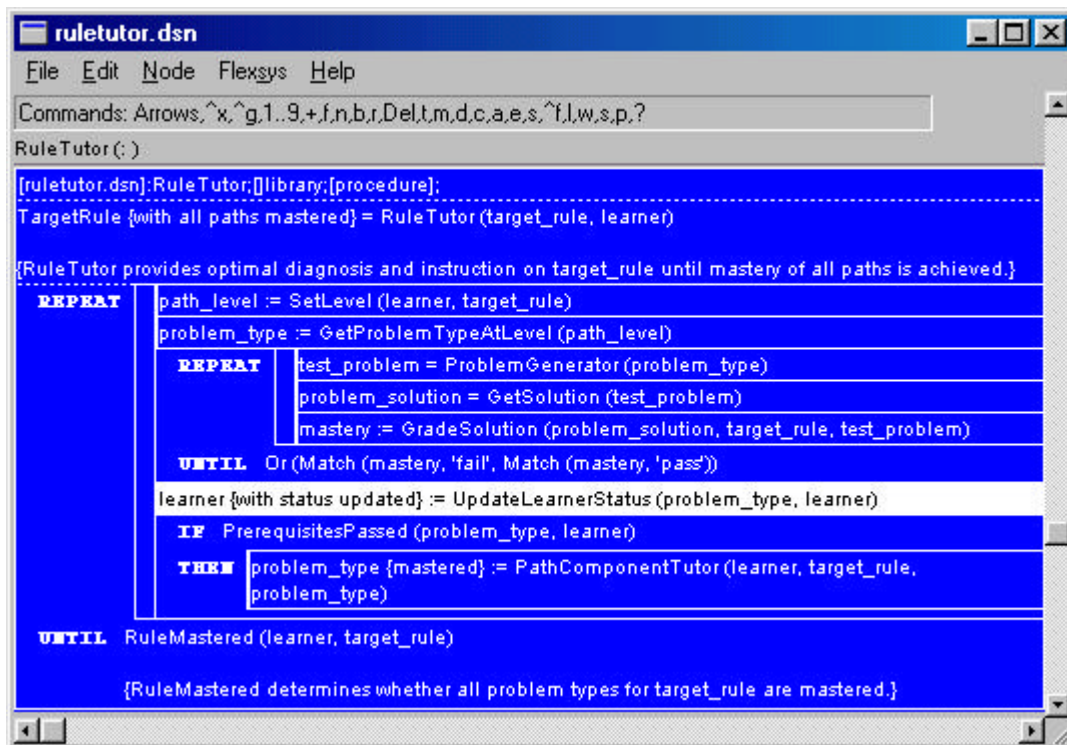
ruletutor.dsn

File Edit Node Flexsys Help

Commands: Arrows,^x,^g,1..9,+,f,n,b,r,Del,t,m,d,c,a,e,s,^f,l,w,s,p,?

RuleTutor (: )

[ruletutor.dsn]:RuleTutor;[]library;[procedure];

TargetRule {with all paths mastered} = RuleTutor (target_rule, learner)

{RuleTutor provides optimal diagnosis and instruction on target_rule until mastery of all paths is achieved.}

REPEAT path_level := SetLevel (learner, target_rule)

problem_type := GetProblemTypeAtLevel (path_level)

REPEAT test_problem = ProblemGenerator (problem_type)

problem_solution = GetSolution (test_problem)

mastery := GradeSolution (problem_solution, target_rule, test_problem)

UNTIL Or (Match (mastery, 'fail', Match (mastery, 'pass'))

learner {with status updated} := UpdateLearnerStatus (problem_type, learner)

IF PrerequisitesPassed (problem_type, learner)

THEN problem_type {mastered} := PathComponentTutor (learner, target_rule, problem_type)

UNTIL RuleMastered (learner, target_rule)

{RuleMastered determines whether all problem types for target_rule are mastered.}